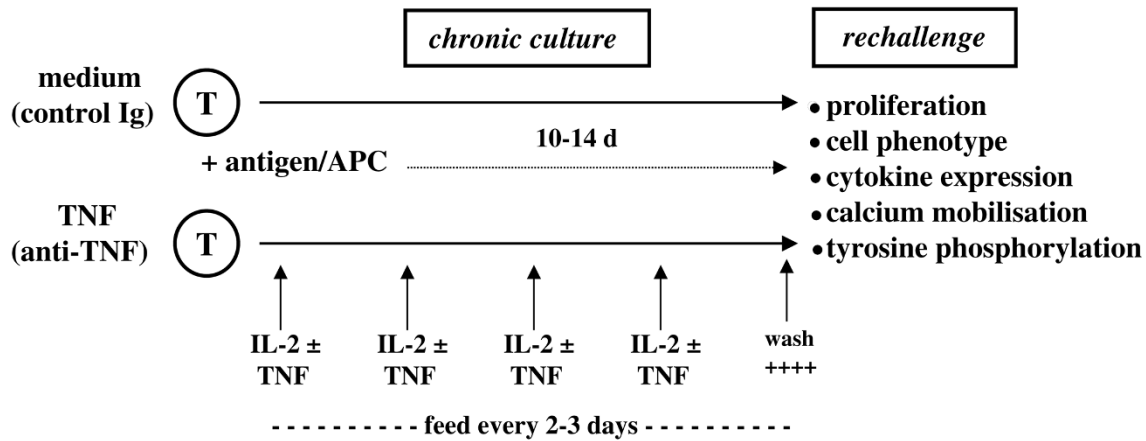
chronic culture

rechallenge

medium
(control Ig)

T

• proliferation
• cell phenotype
• cytokine expression
• calcium mobilisation
• tyrosine phosphorylation

10-14 d

+ antigen/APC

TNF
(anti-TNF)

T

IL-2 ±
TNF

IL-2 ±
TNF

IL-2 ±
TNF

IL-2 ±
TNF

wash
++++

- - - - - - - - - - feed every 2-3 days - - - - - - - - - -